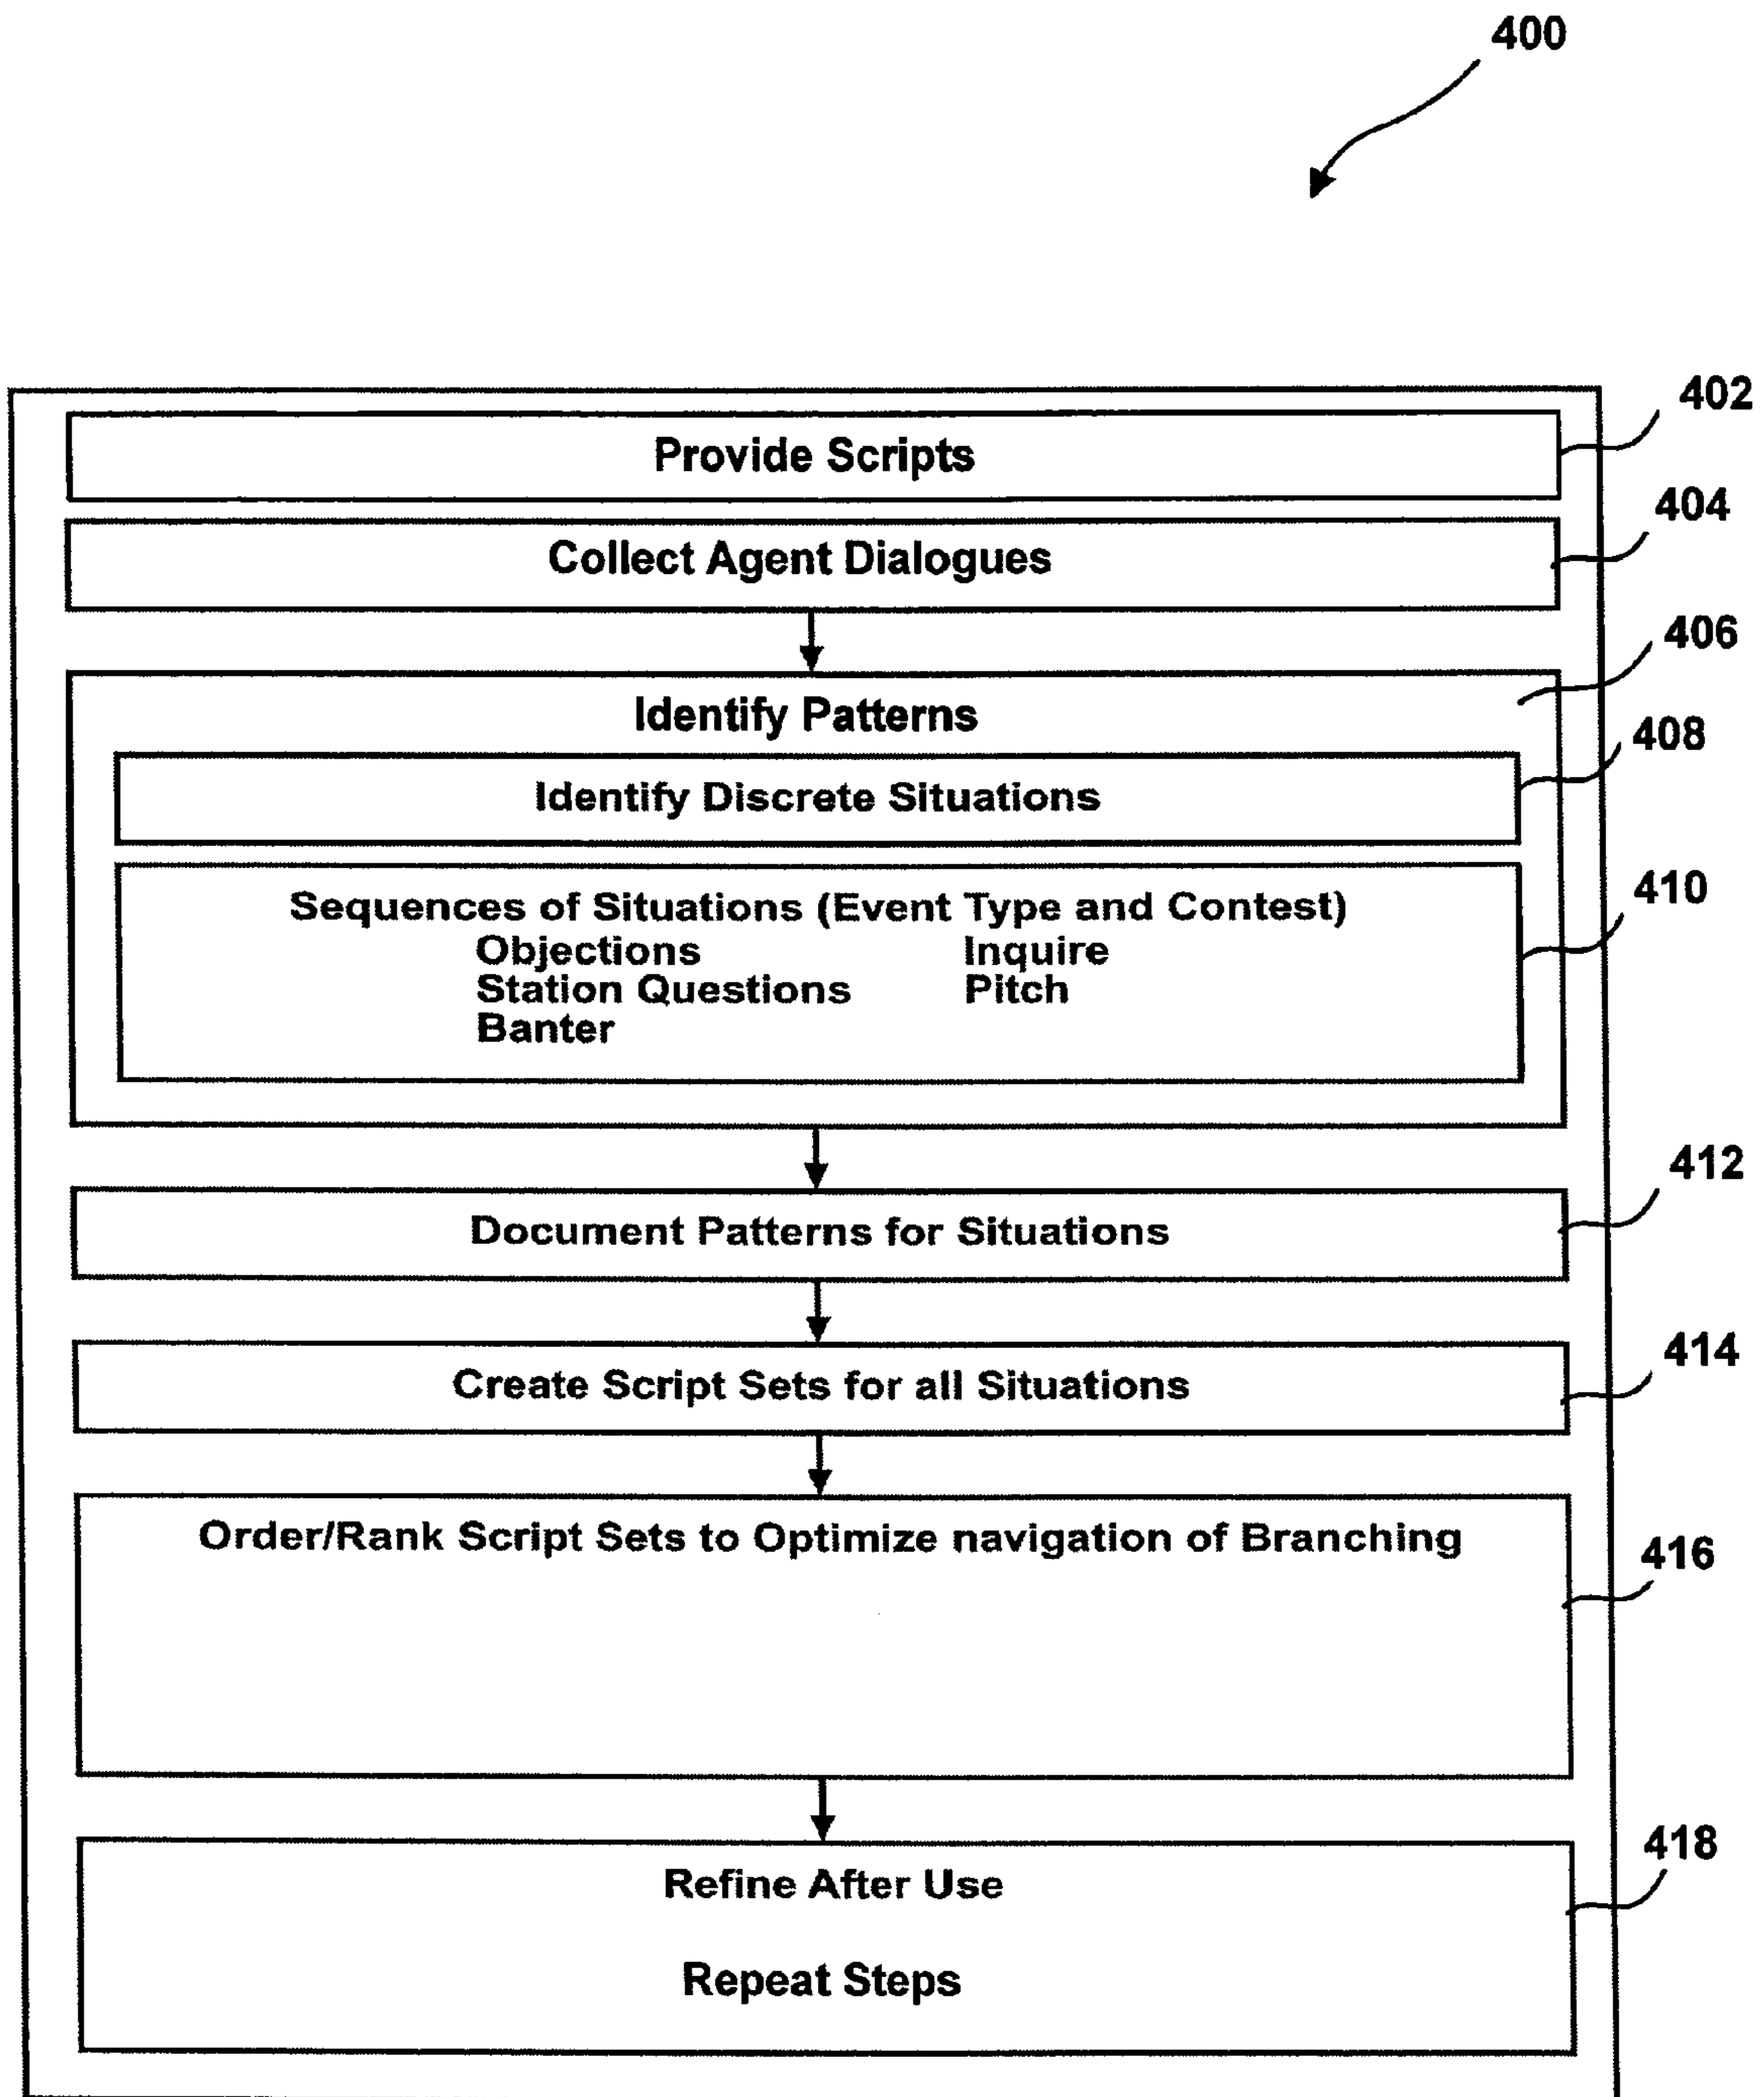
400

402

Provide Scripts

404

Collect Agent Dialogues

406

Identify Patterns

408

Identify Discrete Situations

410

Sequences of Situations (Event Type and Contest)
Objections Inquire
Station Questions Pitch
Banter

412

Document Patterns for Situations

414

Create Script Sets for all Situations

416

Order/Rank Script Sets to Optimize navigation of Branching

418

Refine After Use

Repeat Steps